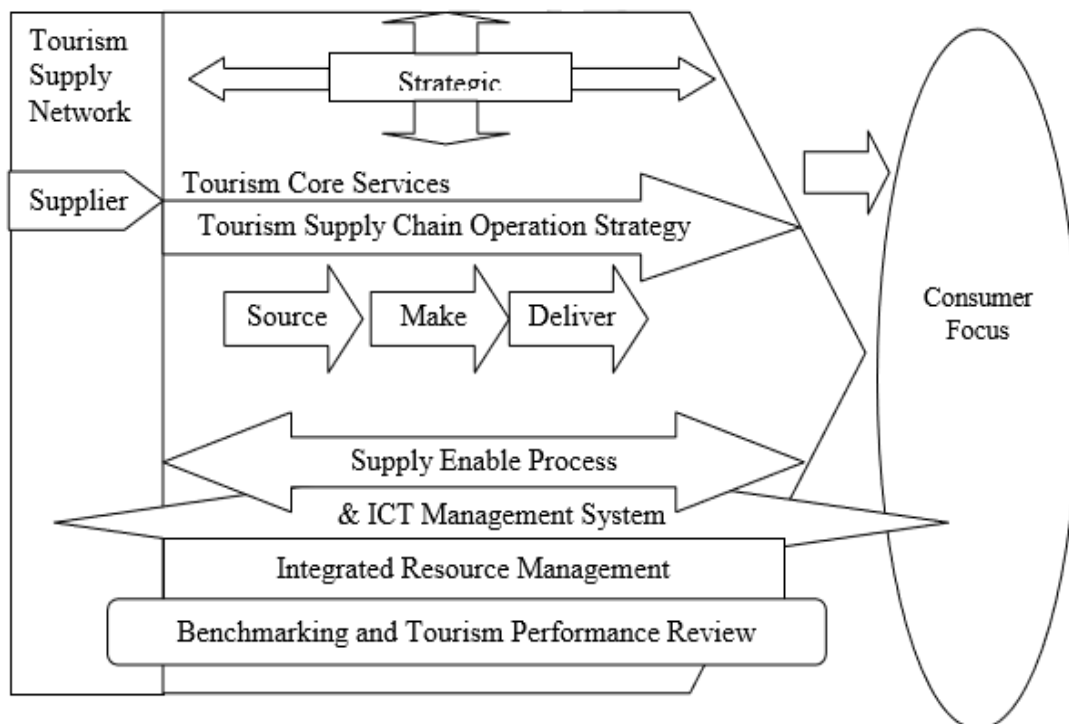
Tourism Supply Network

Strategic

Supplier

Tourism Core Services

Tourism Supply Chain Operation Strategy

Source

Make

Deliver

Consumer Focus

Supply Enable Process

& ICT Management System

Integrated Resource Management

Benchmarking and Tourism Performance Review